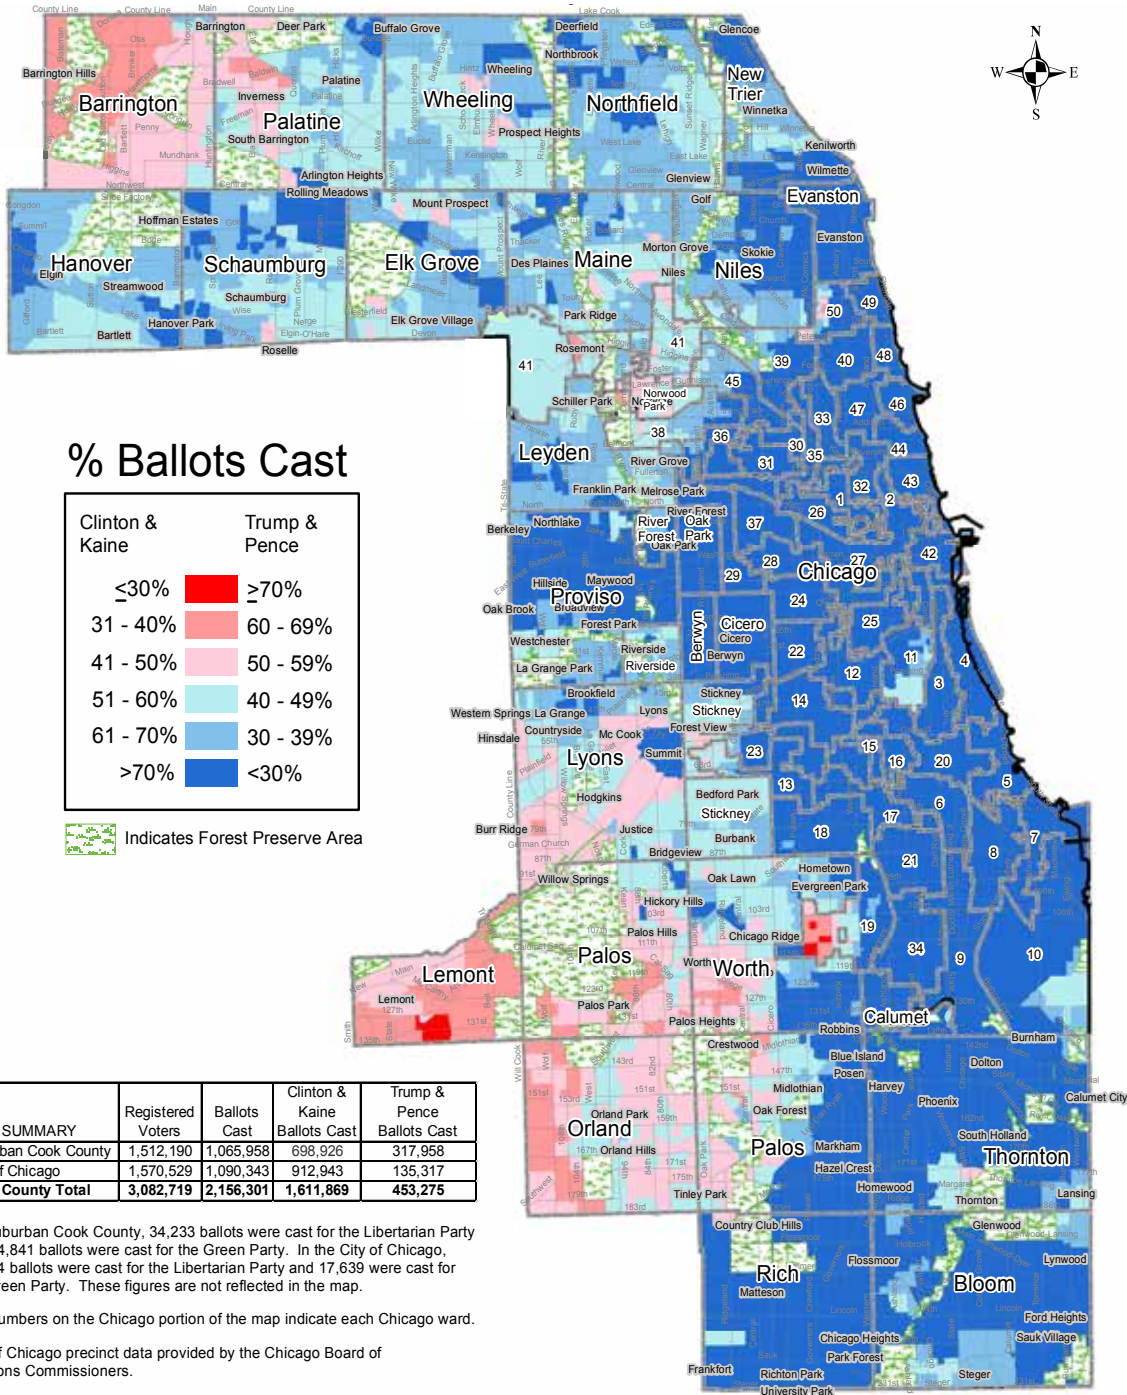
County Line County Line Main County Line Lake Cook

N
W E
S

Barrington Hills Barrington Deer Park Buffalo Grove Deerfield Glencoe
Northbrook
Wheeling
Palatine New Trier
Barrington Inverness Wheeling Northfield Winnetka
Palatine
South Barrington Prospect Heights
Kenilworth
Wilmette
Glenview
Arlington Heights
Rolling Meadows Golf Evanston
Hoffman Estates Mount Prospect
Evanston
Morton Grove
Skokie
Hanover Schaumburg Elk Grove Des Plaines Maine Niles
Elgin Niles
Streamwood
Schaumburg
Hanover Park Park Ridge 49
Bartlett Elk Grove Village 50
Roselle
Rosemont 41 48
41 39 40
45
Norwood Park
Schiller Park 33 47 46
38
% Ballots Cast Leyden 36 30 35 44
River Grove 31
Franklin Park Melrose Park 32 43
River Forest 1 2
Clinton & Kaine Trump & Pence Northlake River Forest Oak Park 26
Berkeley Oak Park 37
42
$\leq$30% $\geq$70% 28 27 Chicago
Hillside Maywood 29
Proviso
31 - 40% 60 - 69% Oak Brook Broadview 24
Forest Park 25
41 - 50% 50 - 59% Westchester Cicero
Riverside Cicero 22 11 4
La Grange Park Riverside Berwyn Berwyn
51 - 60% 40 - 49% 12
Brookfield Stickney 3
61 - 70% 30 - 39% Western Springs La Grange Lyons Stickney 14
Countryside Forest View
>70% <30% Hinsdale Mc Cook
Summit 23 15
Lyons 16 20
Indicates Forest Preserve Area Hodgkins 13 5
Bedford Park
Stickney 6
Burr Ridge Justice 18 17
Burbank 7
Bridgeview 8
Hometown 21
Willow Springs Oak Lawn
Evergreen Park
Hickory Hills 19
Palos Hills Chicago Ridge 34
Palos Worth 9 10
Lemont Worth
Lemont Palos Park
Palos Heights Calumet
Robbins
Crestwood
Burnham
Blue Island
Dolton
Posen
Midlothian
Harvey
Calumet City
Phoenix
Orland Park Oak Forest
South Holland
Orland Markham
Orland Hills Palos Thornton
Hazel Crest
Homewood
Thornton
Lansing
Tinley Park

| SUMMARY | Registered Voters | Ballots Cast | Clinton & Kaine Ballots Cast | Trump & Pence Ballots Cast |
|---|---|---|---|---|
| ban Cook County | 1,512,190 | 1,065,958 | 698,926 | 317,958 |
| f Chicago | 1,570,529 | 1,090,343 | 912,943 | 135,317 |
| County Total | 3,082,719 | 2,156,301 | 1,611,869 | 453,275 |

uburban Cook County, 34,233 ballots were cast for the Libertarian Party 4,841 ballots were cast for the Green Party. In the City of Chicago, 4 ballots were cast for the Libertarian Party and 17,639 were cast for reen Party. These figures are not reflected in the map.

umbers on the Chicago portion of the map indicate each Chicago ward.

f Chicago precinct data provided by the Chicago Board of ons Commissioners.

Country Club Hills
Glenwood
Flossmoor
Lynwood
Rich Bloom
Matteson
Ford Heights
Chicago Heights Sauk Village
Park Forest
Frankfort Richton Park Steger
University Park